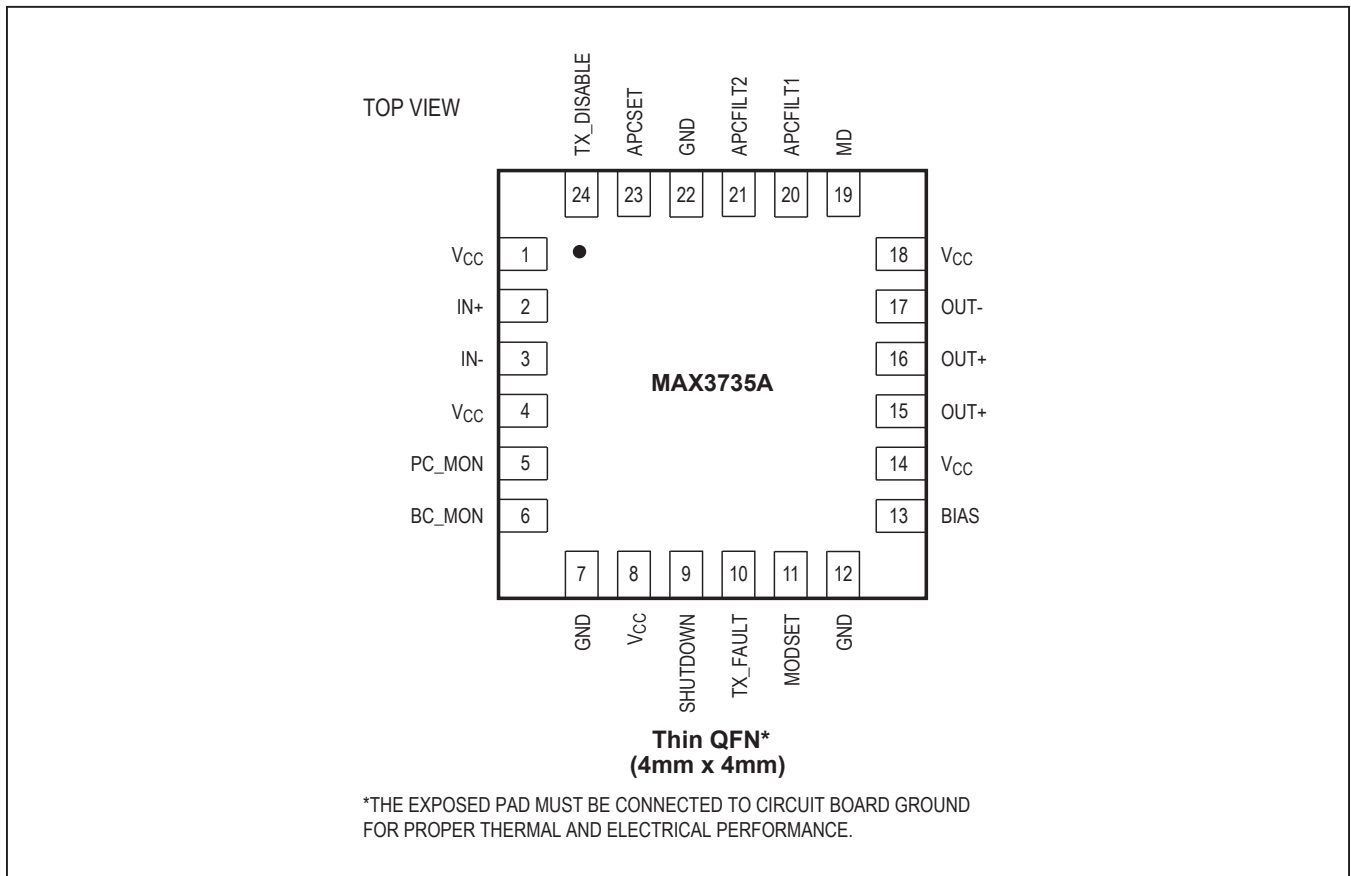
TOP VIEW

TX_DISABLE
APCSET
GND
APCFILT2
APCFILT1
MD

24
23
22
21
20
19

$V_{CC}$ 1
IN+ 2
IN- 3
$V_{CC}$ 4
PC_MON 5
BC_MON 6

18 $V_{CC}$
17 OUT-
16 OUT+
15 OUT+
14 $V_{CC}$
13 BIAS

MAX3735A

7
8
9
10
11
12

GND
$V_{CC}$
SHUTDOWN
TX_FAULT
MODSET
GND

Thin QFN*
(4mm x 4mm)

*THE EXPOSED PAD MUST BE CONNECTED TO CIRCUIT BOARD GROUND FOR PROPER THERMAL AND ELECTRICAL PERFORMANCE.